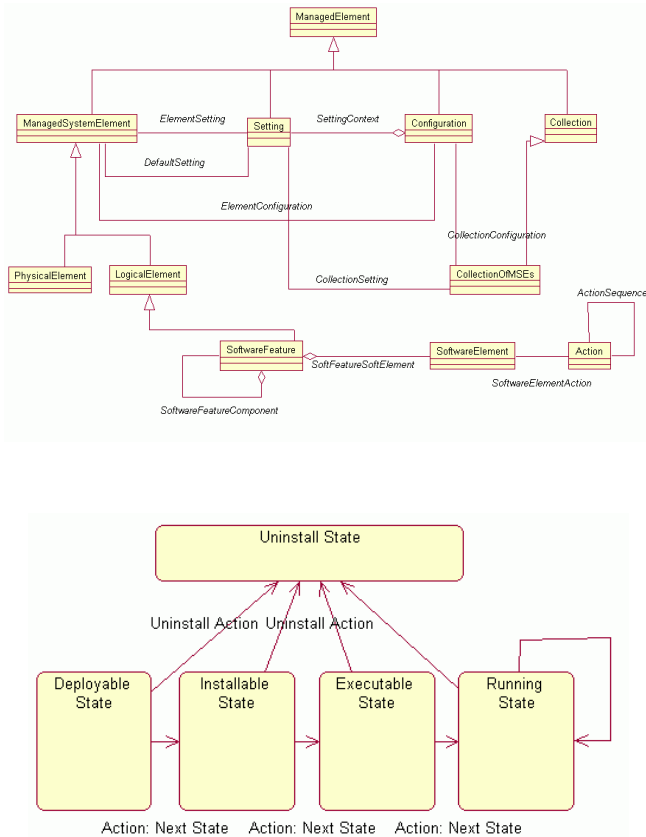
ManagedElement

ManagedSystemElement
ElementSetting
Setting
SettingContext
Configuration
Collection
DefaultSetting
ElementConfiguration
CollectionConfiguration
PhysicalElement
LogicalElement
CollectionSetting
CollectionOfMSEs
ActionSequence
SoftwareFeature
SoftFeatureSoftElement
SoftwareElement
Action
SoftwareElementAction
SoftwareFeatureComponent

Uninstall State
Uninstall Action Uninstall Action
Deployable State
Installable State
Executable State
Running State
Action: Next State Action: Next State Action: Next State